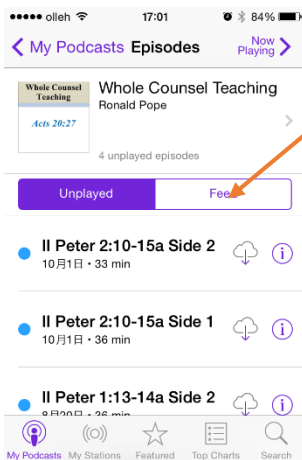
olleh 17:01 84%

My Podcasts Episodes Now Playing

Whole Counsel Teaching
Acts 20:27

Whole Counsel Teaching
Ronald Pope

4 unplayed episodes

Unplayed Fee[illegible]

II Peter 2:10-15a Side 2
10月1日・33 min

II Peter 2:10-15a Side 1
10月1日・36 min

II Peter 1:13-14a Side 2
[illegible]

My Podcasts My Stations Featured Top Charts Search